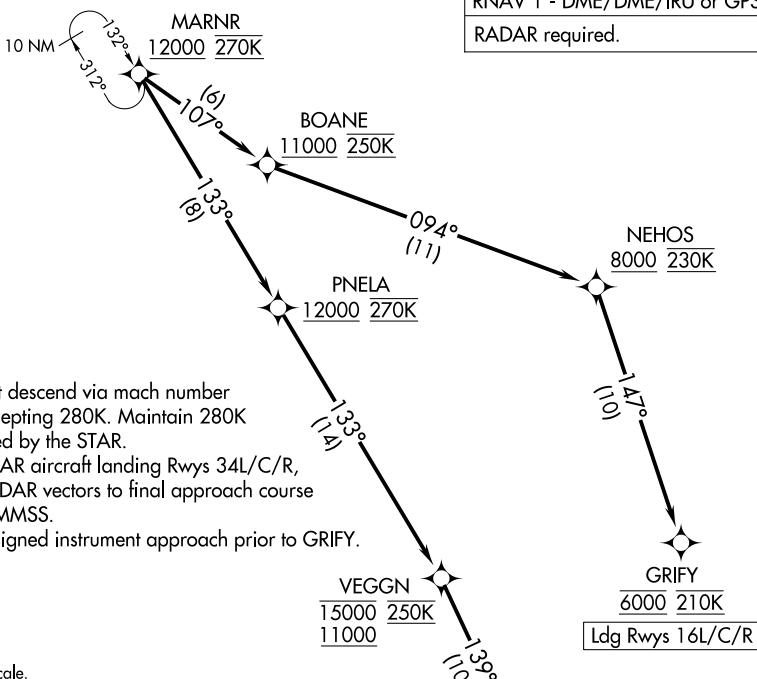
RNAV 1 - DME/DME/IRU or GPS
RADAR required.

10 NM
132°
312°

MARNR
12000 270K

(6)
107°

BOANE
11000 250K

133°
(8)

094°
(11)

NEHOS
8000 230K

PNELA
12000 270K

descend via mach number
epting 280K. Maintain 280K
ed by the STAR.
AR aircraft landing Rwys 34L/C/R,
DAR vectors to final approach course
MMSS.
igned instrument approach prior to GRIFY.

133°
(14)

147°
(10)

VEGGN
15000 250K
11000

139°
(10

GRIFY
6000 210K
Ldg Rwys 16L/C/R

cale.